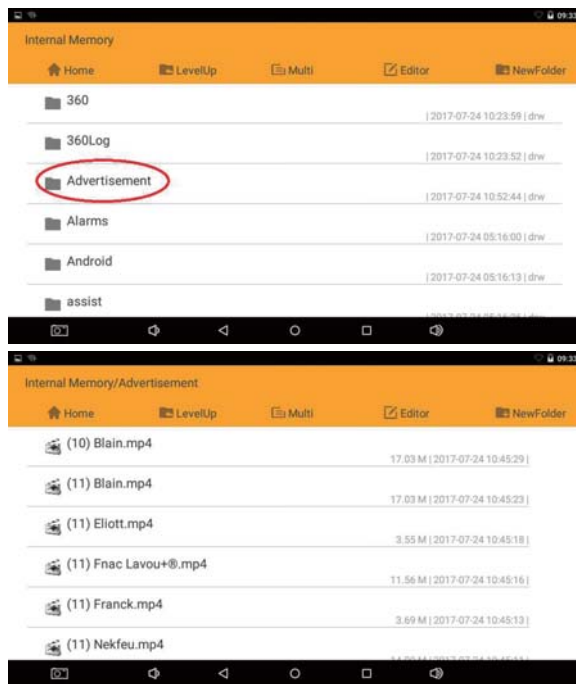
09:32

Internal Memory

Home LevelUp Multi Editor NewFolder

360
| 2017-07-24 10:23:59 | drw

360Log
| 2017-07-24 10:23:52 | drw

Advertisement
| 2017-07-24 10:52:44 | drw

Alarms
| 2017-07-24 05:16:00 | drw

Android
| 2017-07-24 05:16:13 | drw

assist
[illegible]

09:32

Internal Memory/Advertisement

Home LevelUp Multi Editor NewFolder

(10) Blain.mp4
17.03 M | 2017-07-24 10:45:29 |

(11) Blain.mp4
17.03 M | 2017-07-24 10:45:23 |

(11) Eliott.mp4
3.55 M | 2017-07-24 10:45:18 |

(11) Fnac Lavou+®.mp4
11.56 M | 2017-07-24 10:45:16 |

(11) Franck.mp4
3.69 M | 2017-07-24 10:45:13 |

(11) Nekfeu.mp4
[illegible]